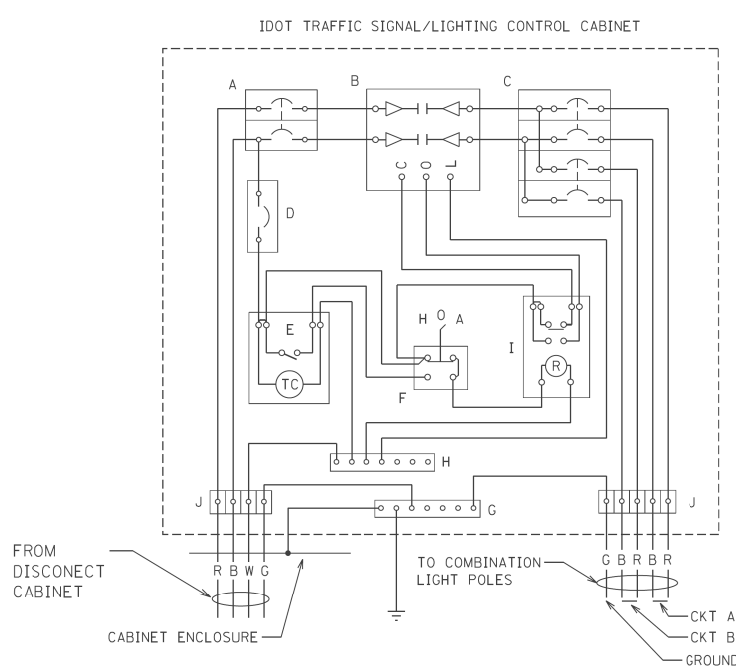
IDOT TRAFFIC SIGNAL/LIGHTING CONTROL CABINET

A

B

C

C O L

D

E

TC

H O A

F

I

R

H

J

G

J

FROM DISCONECT CABINET

R B W G

CABINET ENCLOSURE

TO COMBINATION LIGHT POLES

G B R B R

CKT A

CKT B

GROUND